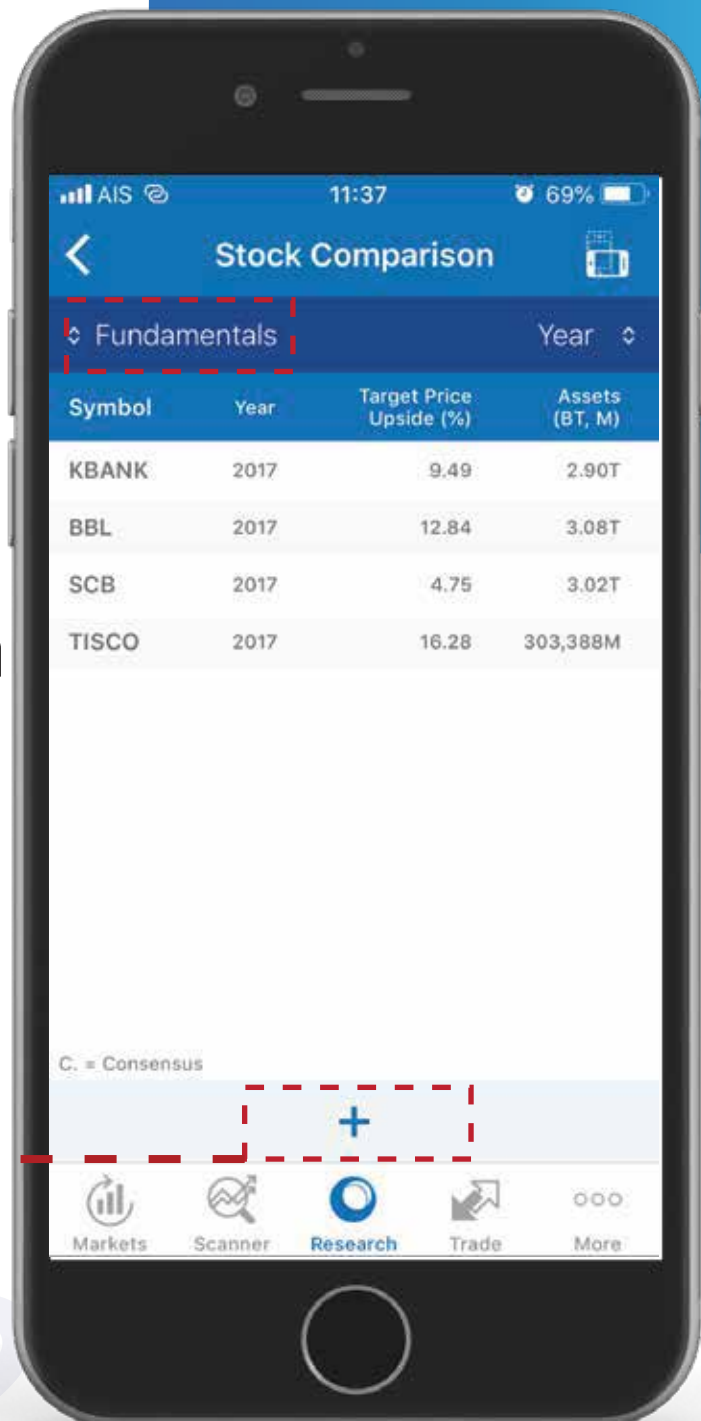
AIS 11:37 69%

Stock Comparison

Fundamentals Year

| Symbol | Year | Target Price Upside (%) | Assets (BT, M) |
|---|---|---|---|
| KBANK | 2017 | 9.49 | 2.90T |
| BBL | 2017 | 12.84 | 3.08T |
| SCB | 2017 | 4.75 | 3.02T |
| TISCO | 2017 | 16.28 | 303,388M |

C. = Consensus

+

Markets Scanner Research Trade More